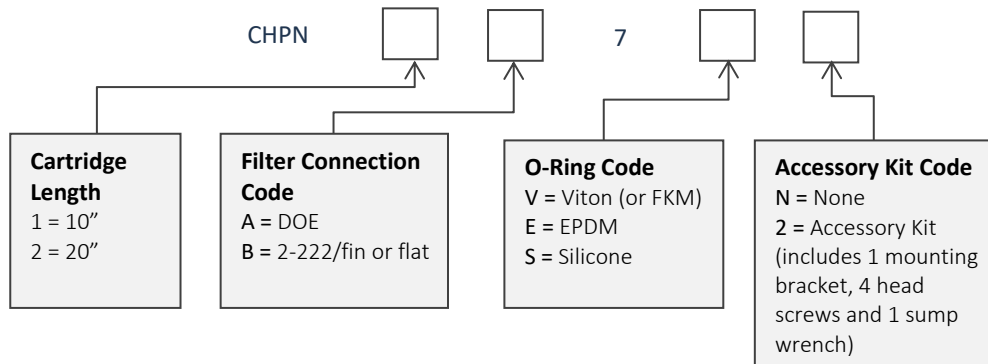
CHPN 7

**Cartridge Length**
1 = 10"
2 = 20"

**Filter Connection Code**
A = DOE
B = 2-222/fin or flat

**O-Ring Code**
V = Viton (or FKM)
E = EPDM
S = Silicone

**Accessory Kit Code**
N = None
2 = Accessory Kit (includes 1 mounting bracket, 4 head screws and 1 sump wrench)